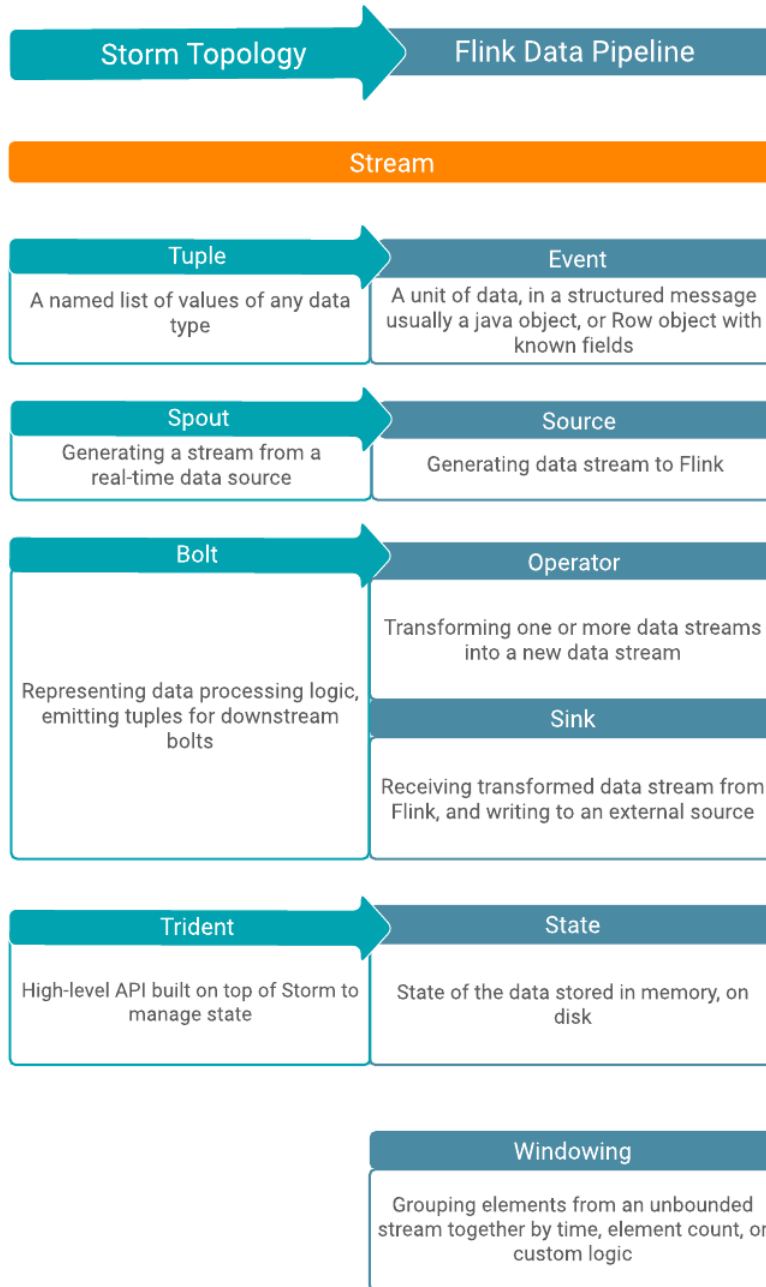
Storm Topology

Flink Data Pipeline

Stream

Tuple

A named list of values of any data type

Event

A unit of data, in a structured message usually a java object, or Row object with known fields

Spout

Generating a stream from a real-time data source

Source

Generating data stream to Flink

Bolt

Representing data processing logic, emitting tuples for downstream bolts

Operator

Transforming one or more data streams into a new data stream

Sink

Receiving transformed data stream from Flink, and writing to an external source

Trident

High-level API built on top of Storm to manage state

State

State of the data stored in memory, on disk

Windowing

Grouping elements from an unbounded stream together by time, element count, or custom logic